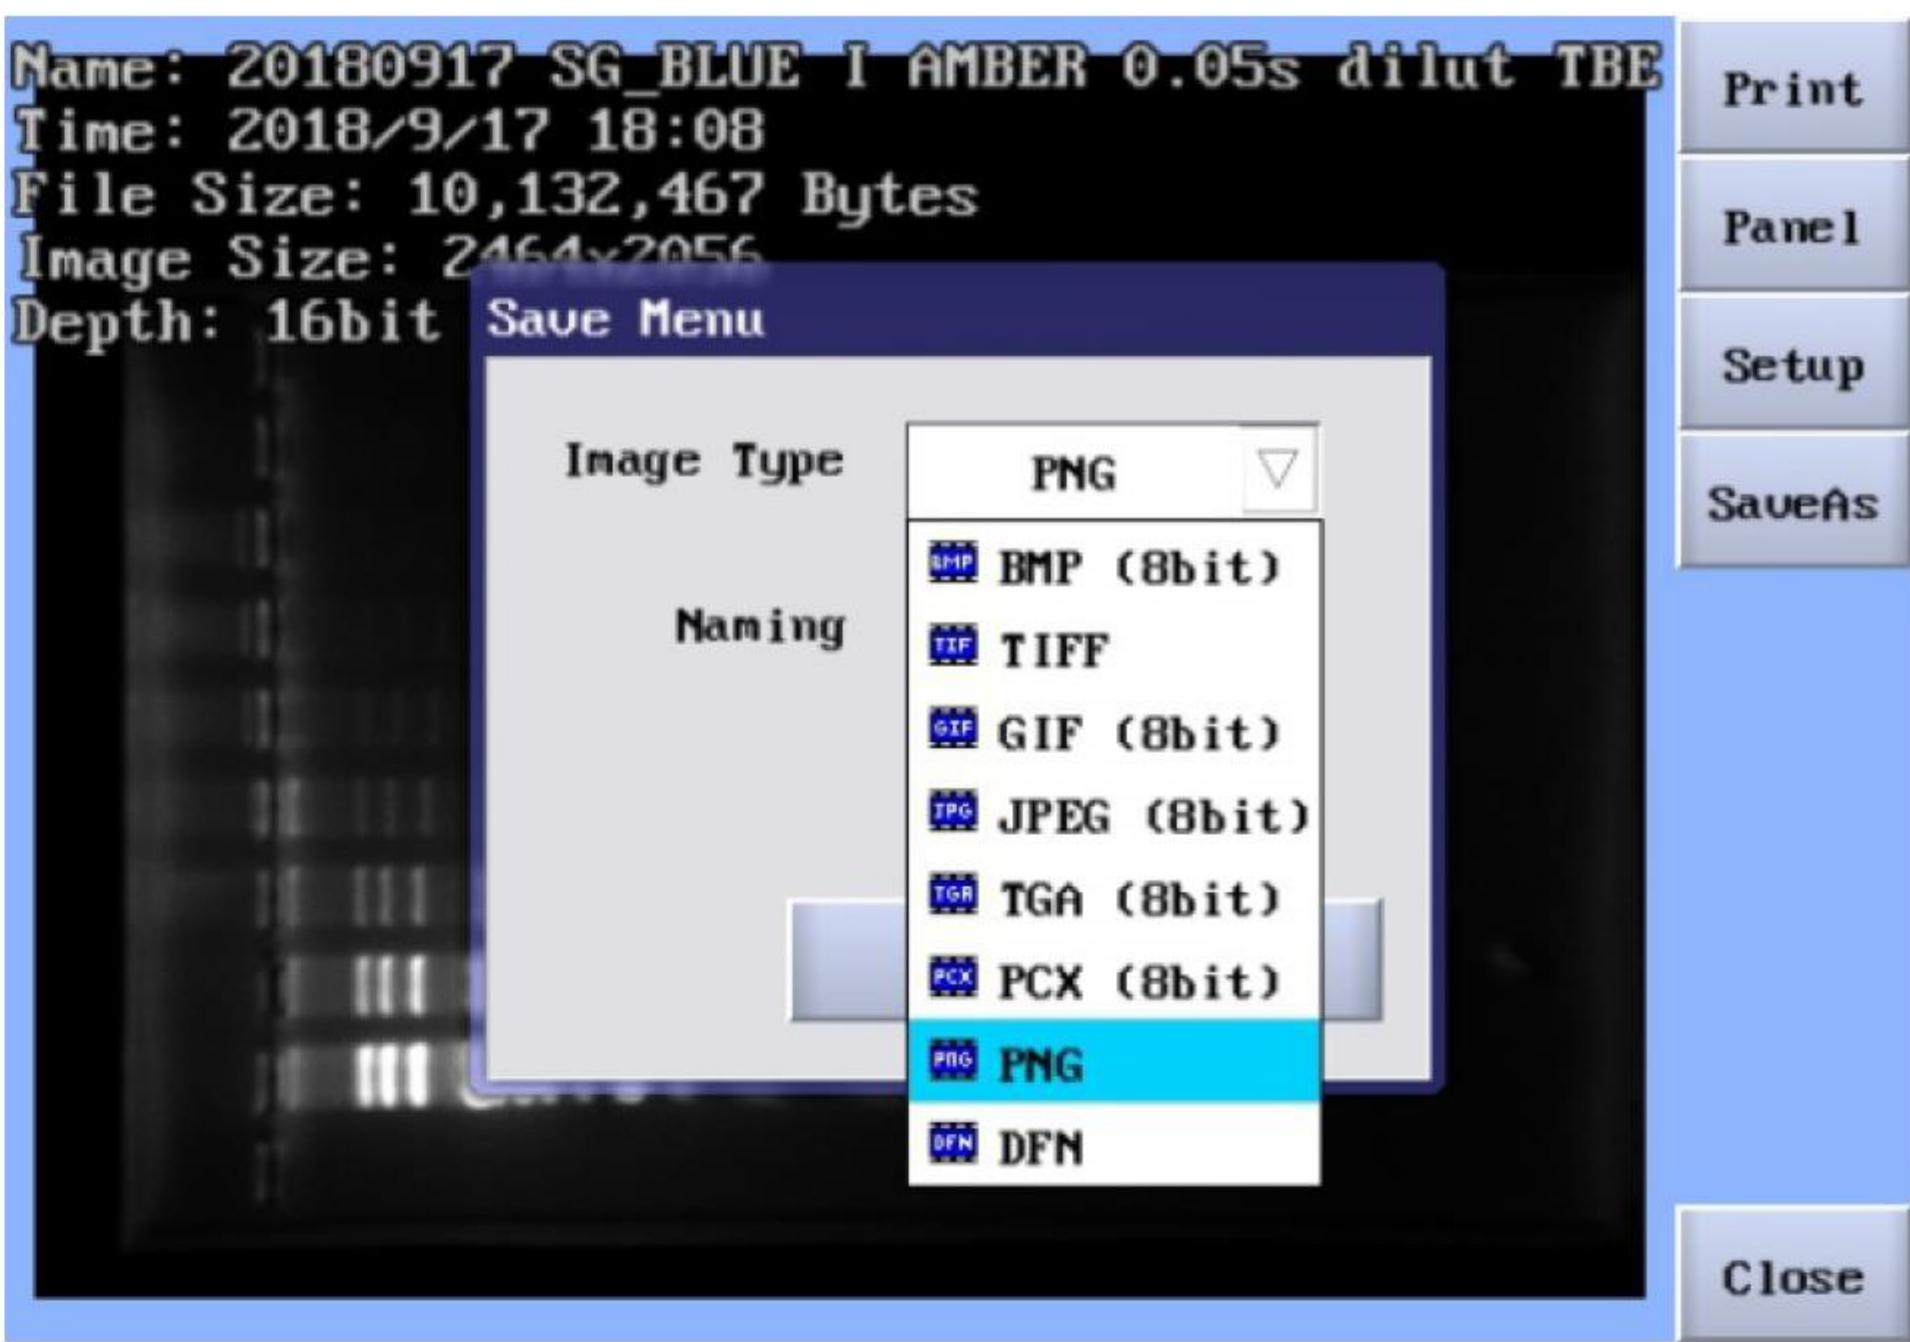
Name: 20180917 SG_BLUE I AMBER 0.05s dilut TBE
Time: 2018/9/17 18:08
File Size: 10,132,467 Bytes
Image Size: 2464x2056
Depth: 16bit

Print
Panel
Setup
SaveAs
Close

Save Menu

Image Type
PNG

Naming

BMP BMP (8bit)
TIF TIFF
GIF GIF (8bit)
JPG JPEG (8bit)
TGA TGA (8bit)
PCX PCX (8bit)
PNG PNG
DFN DFN